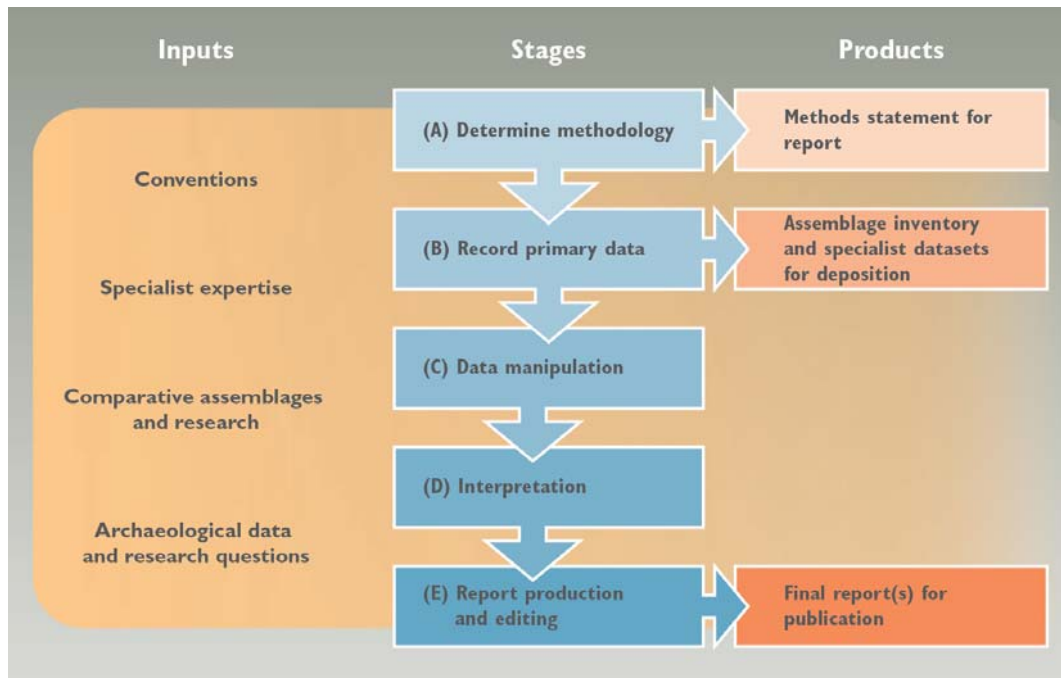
Inputs

Stages

Products

(A) Determine methodology

Methods statement for report

Conventions

(B) Record primary data

Assemblage inventory and specialist datasets for deposition

Specialist expertise

(C) Data manipulation

Comparative assemblages and research

(D) Interpretation

Archaeological data and research questions

(E) Report production and editing

Final report(s) for publication